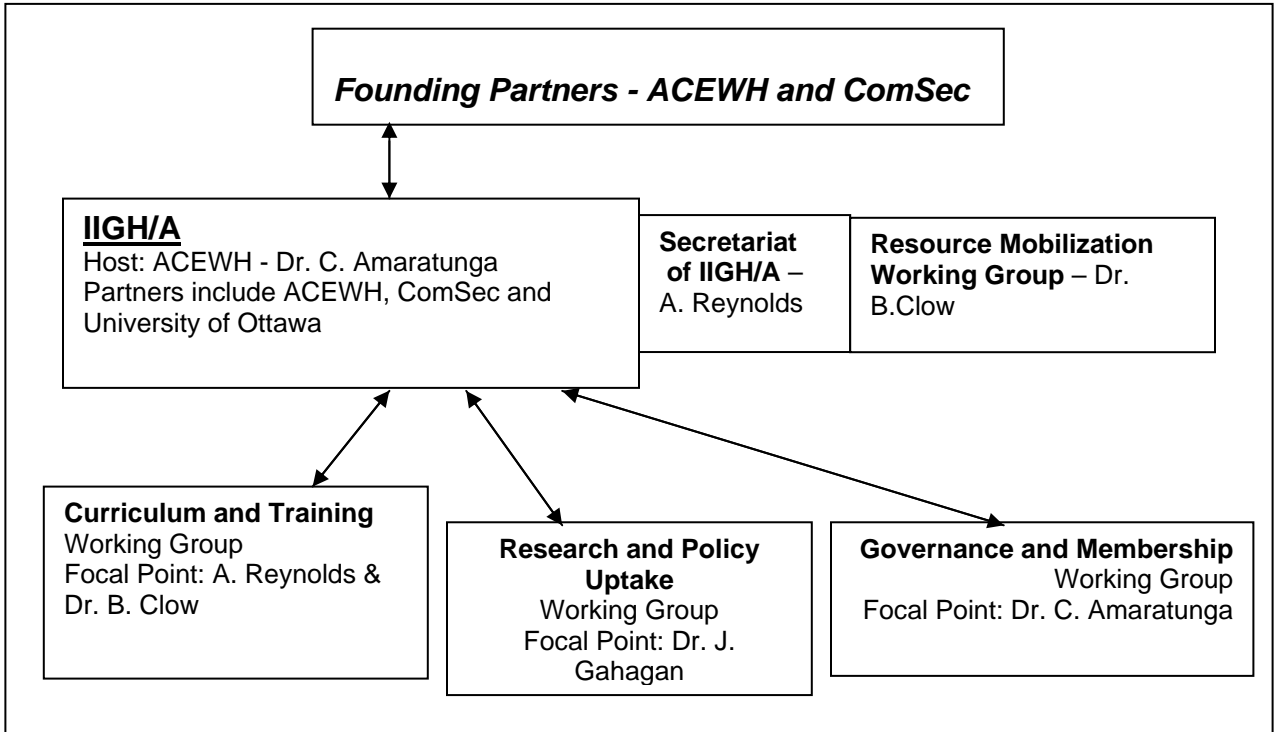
Founding Partners - ACEWH and ComSec

IIGH/A
Host: ACEWH - Dr. C. Amaratunga
Partners include ACEWH, ComSec and University of Ottawa

Secretariat of IIGH/A – A. Reynolds

Resource Mobilization Working Group – Dr. B.Clow

Curriculum and Training Working Group
Focal Point: A. Reynolds & Dr. B. Clow

Research and Policy Uptake Working Group
Focal Point: Dr. J. Gahagan

Governance and Membership Working Group
Focal Point: Dr. C. Amaratunga